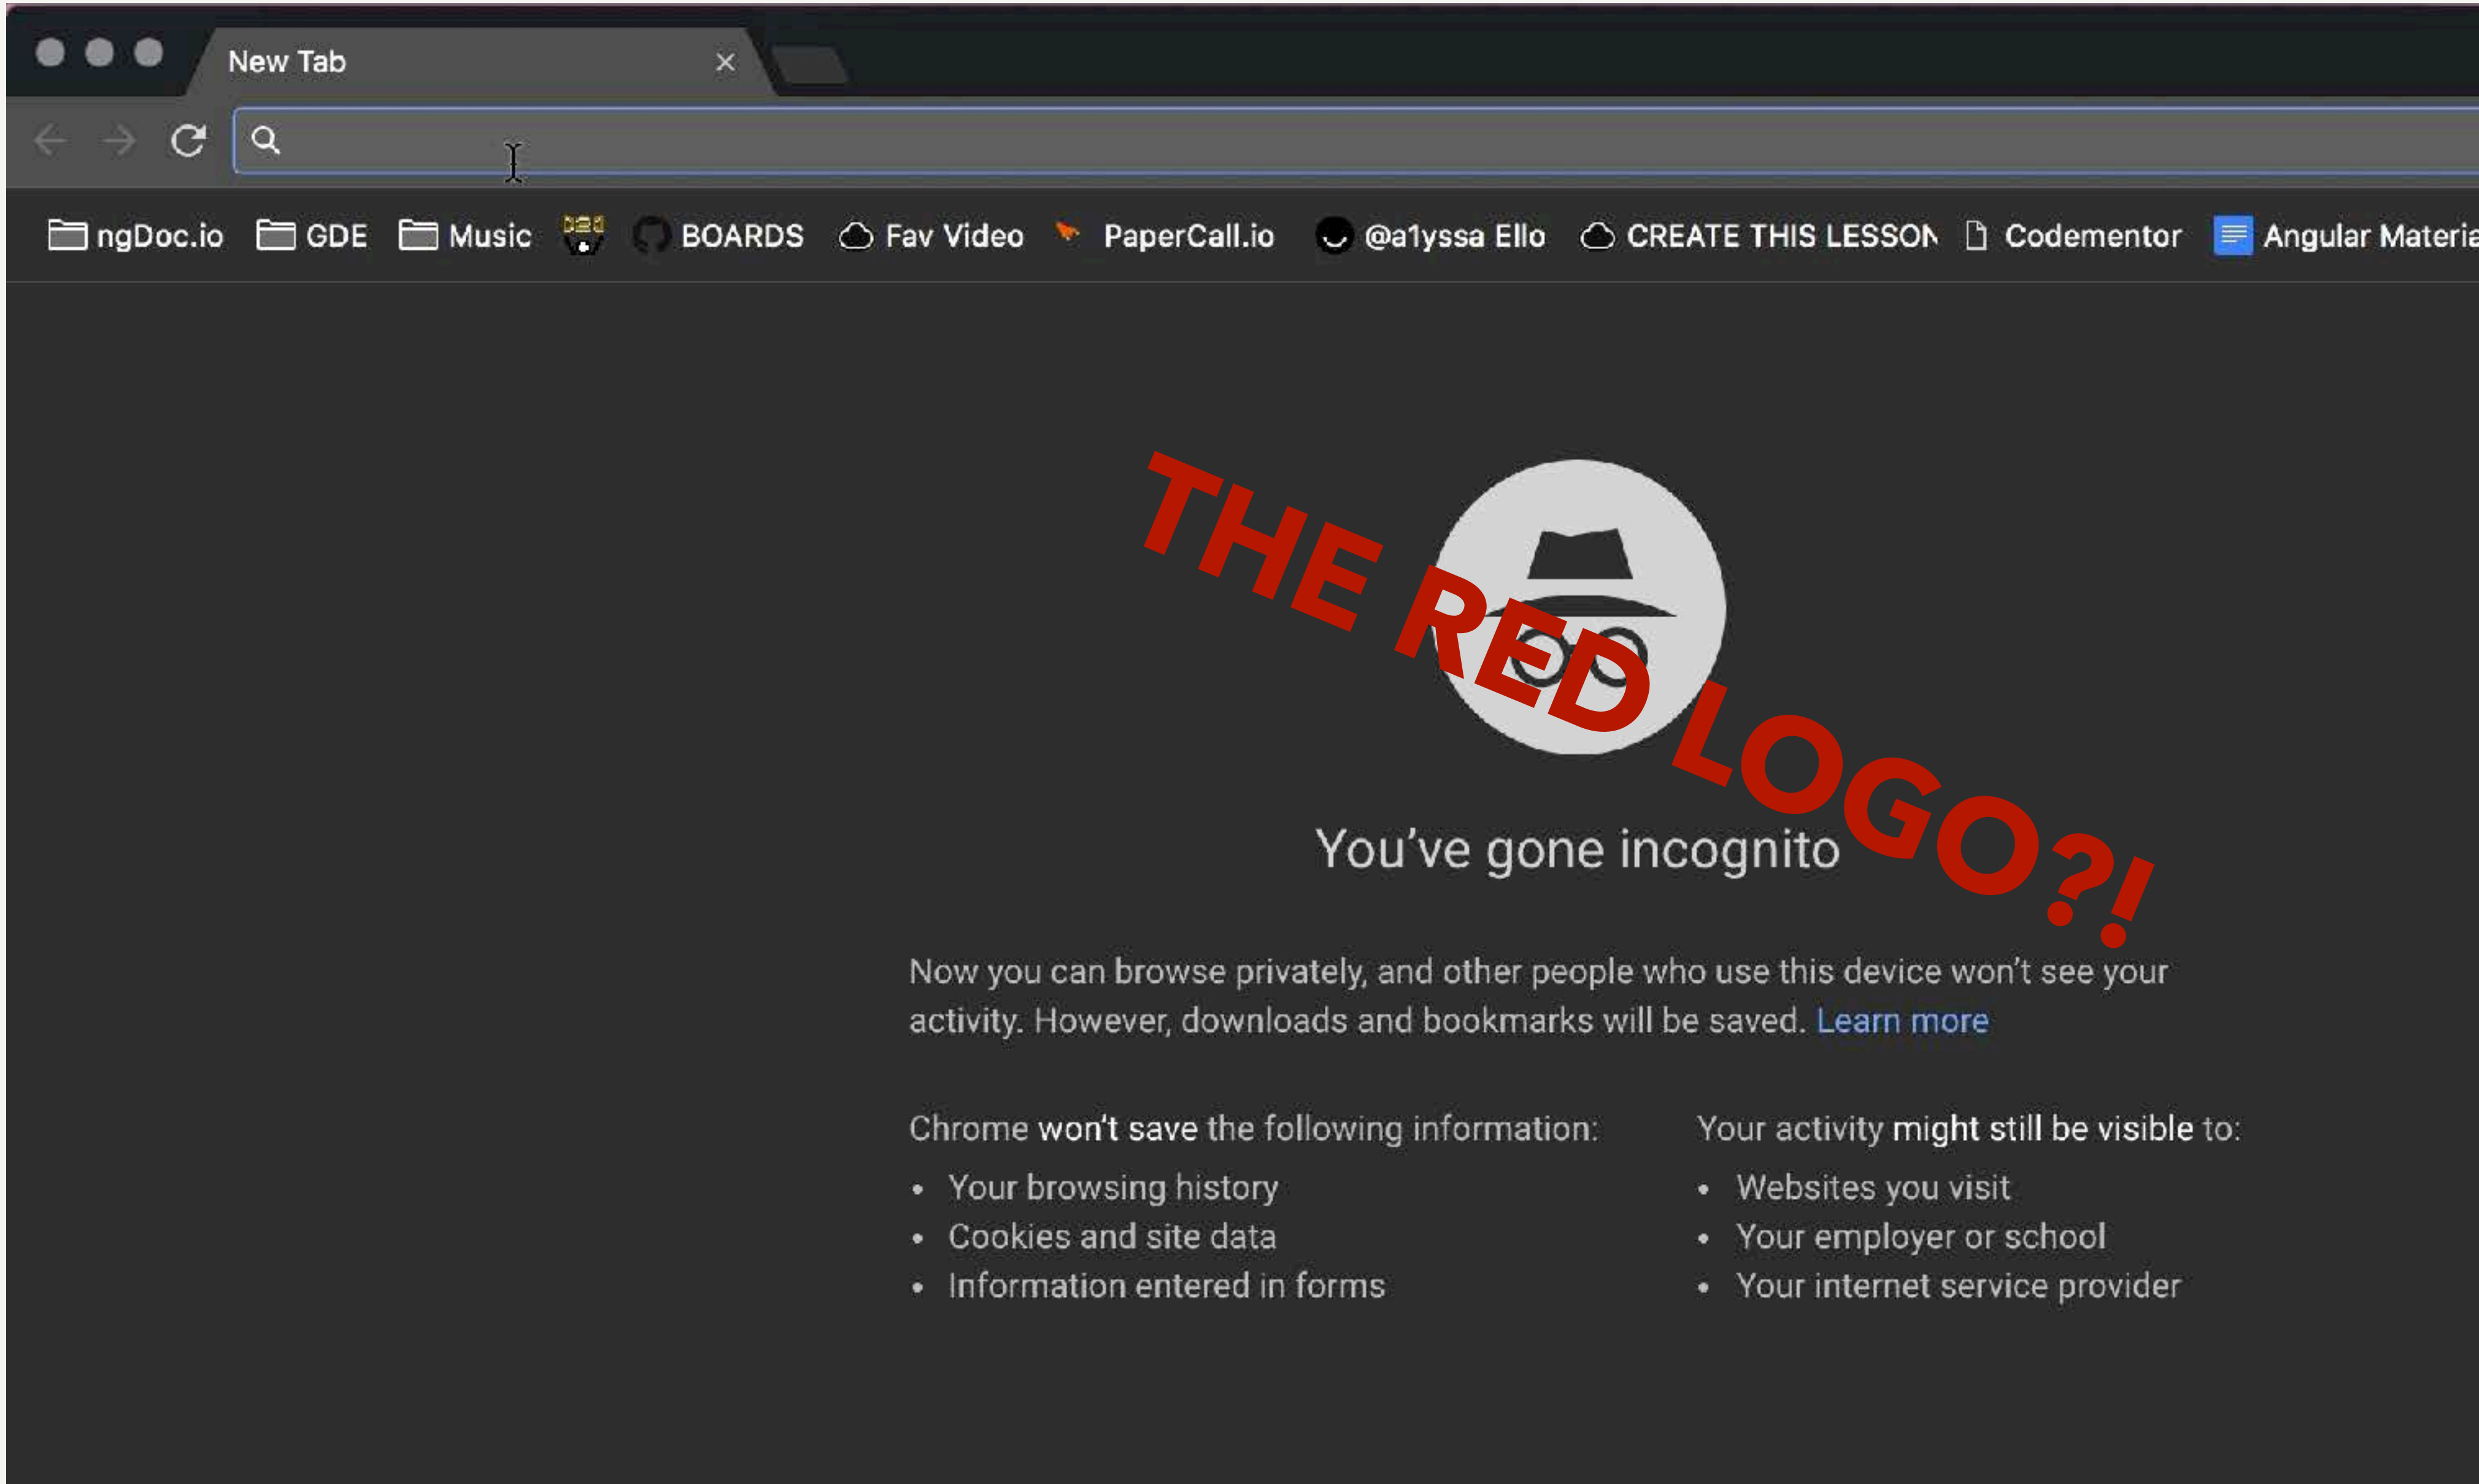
New Tab ×

ngDoc.io GDE Music BOARDS Fav Video PaperCall.io @a1yssa Ello CREATE THIS LESSON Codementor Angular Materia

THE RED LOGO?!

You've gone incognito

Now you can browse privately, and other people who use this device won't see your activity. However, downloads and bookmarks will be saved. Learn more

Chrome won't save the following information:

- Your browsing history
- Cookies and site data
- Information entered in forms

Your activity might still be visible to:

- Websites you visit
- Your employer or school
- Your internet service provider